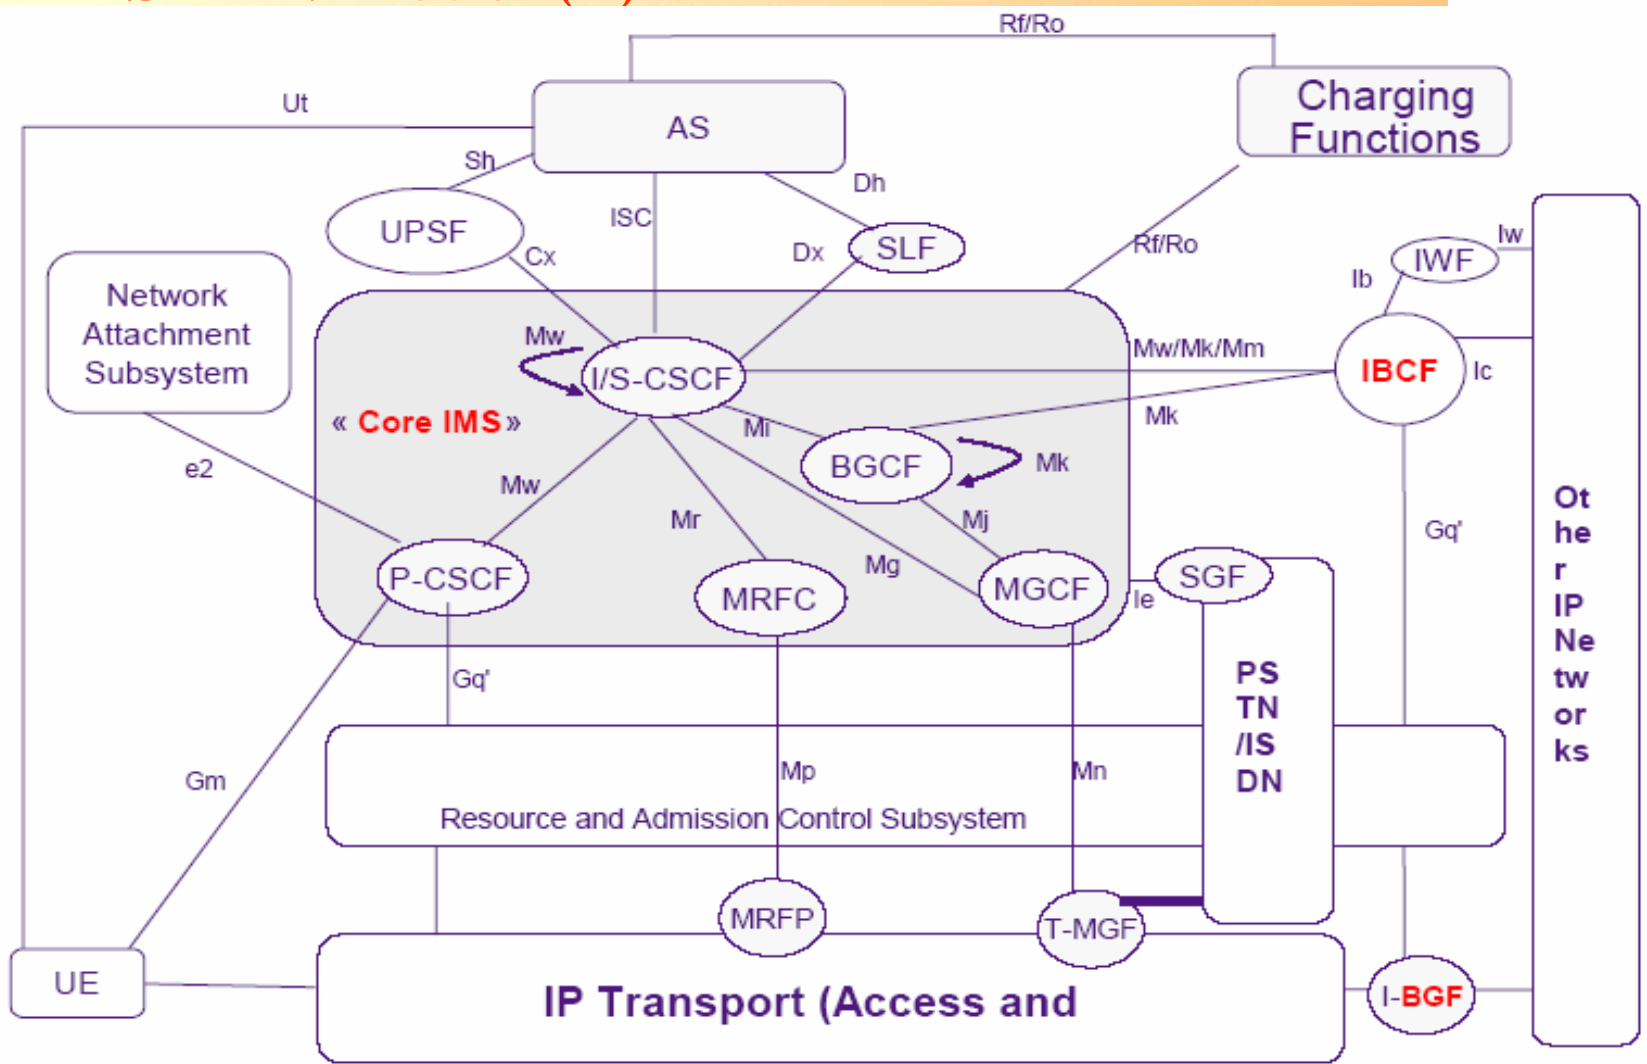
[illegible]

Rf/Ro

AS

Charging Functions

Ut

Sh

Dh

UPSF

ISC

SLF

Cx

Dx

Rf/Ro

Iw

IWF

Ib

Network Attachment Subsystem

Mw

I/S-CSCF

Mw/Mk/Mm

IBCF

Ic

« Core IMS »

Mi

Mk

BGCF

Mk

e2

Mw

Mr

Mj

Gq'

Other IP Networks

Mg

P-CSCF

MRFC

MGCF

SGF

Ie

PSTN/ISDN

Gq'

Gm

Mp

Mn

Resource and Admission Control Subsystem

MRFP

T-MGF

UE

IP Transport (Access and

I-BGF